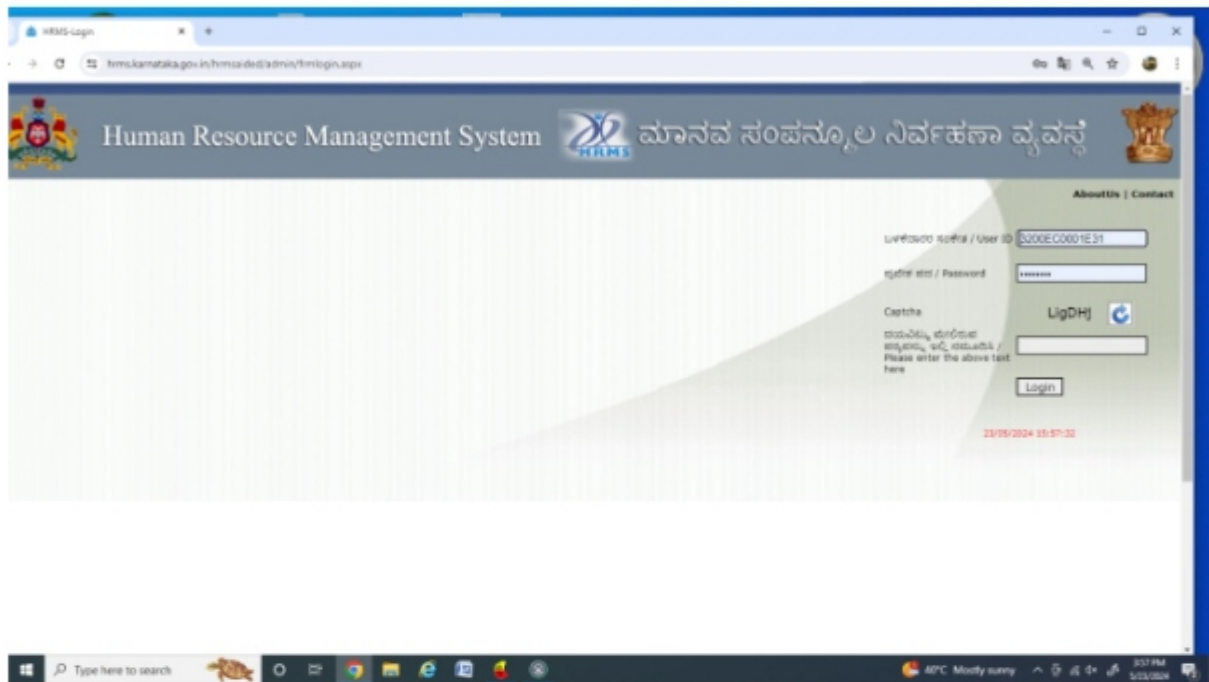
HRMS-Login

hrms.karnataka.gov.in/hrmsaided/admin/frmlogin.aspx

Human Resource Management System

HRMS

ಮಾನವ ಸಂಪನ್ಮೂಲ ನಿರ್ವಹಣಾ ವ್ಯವಸ್ಥೆ

AboutUs | Contact

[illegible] / User ID 3200EC0001E31

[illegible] / Password ••••••••

Captcha LigDHj

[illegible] / Please enter the above text here

Login

23/05/2024 15:57:32

Type here to search

40°C Mostly sunny

3:57 PM
5/23/2024